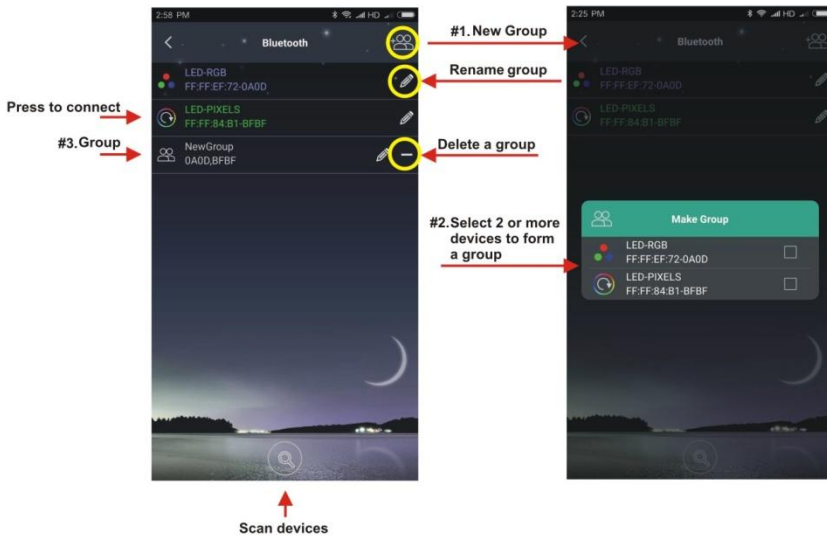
2:58 PM

Bluetooth

LED-RGB
FF:FF:EF:72-0A0D

Press to connect

LED-PIXELS
FF:FF:84:B1-BFBF

#3. Group

NewGroup
0A0D,BFBF

#1. New Group

Rename group

Delete a group

Scan devices

2:25 PM

Bluetooth

LED-RGB
FF:FF:EF:72-0A0D

LED-PIXELS
FF:FF:84:B1-BFBF

#2. Select 2 or more devices to form a group

Make Group

LED-RGB
FF:FF:EF:72-0A0D

LED-PIXELS
FF:FF:84:B1-BFBF